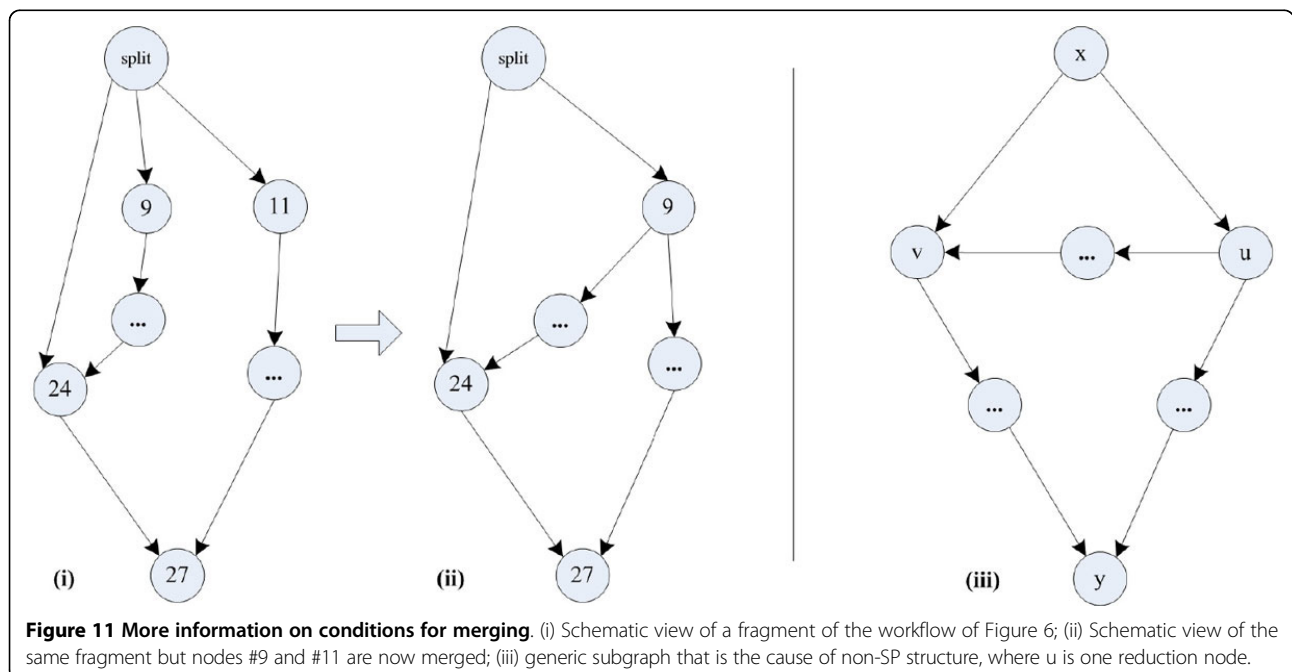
split
9
11
...
24
...
27
(i)

split
9
...
24
...
27
(ii)

x
v
...
u
...
...
y
(iii)

**Figure 11 More information on conditions for merging**. (i) Schematic view of a fragment of the workflow of Figure 6; (ii) Schematic view of the same fragment but nodes #9 and #11 are now merged; (iii) generic subgraph that is the cause of non-SP structure, where u is one reduction node.